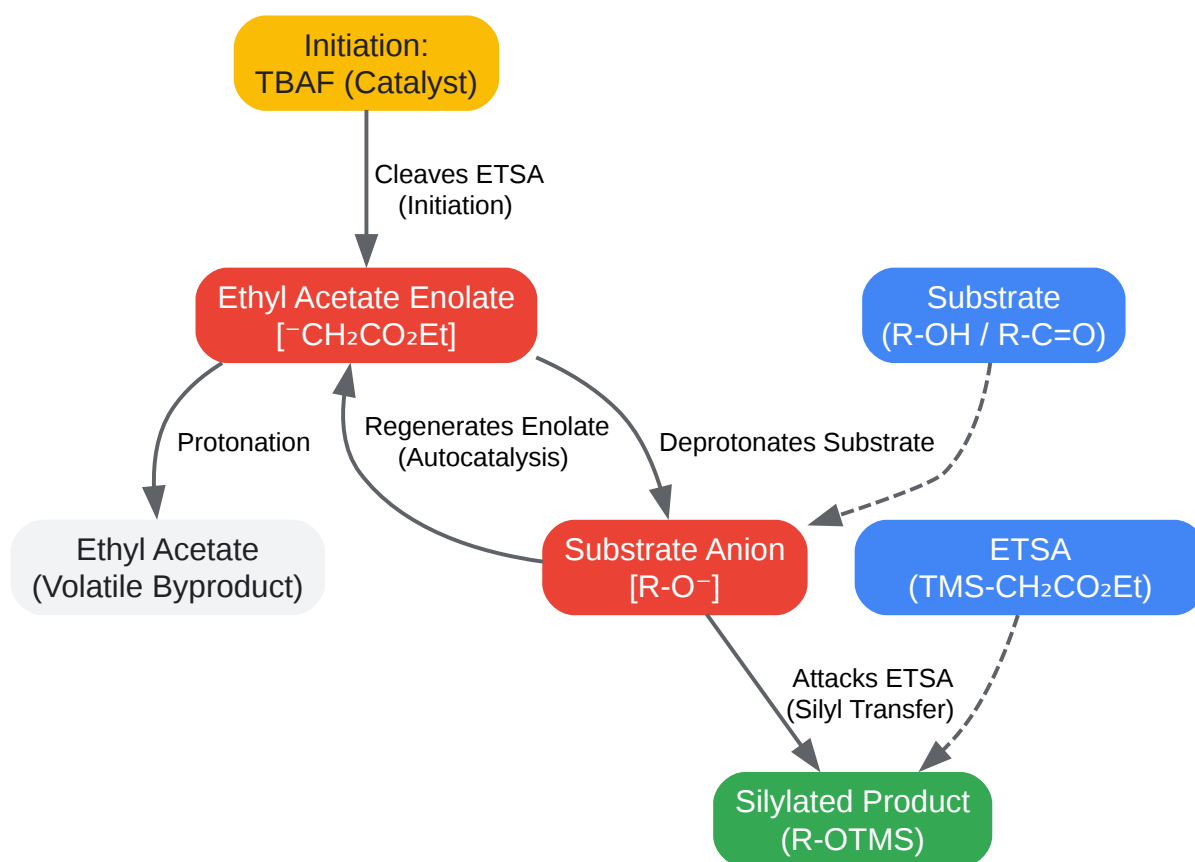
Initiation:
TBAF (Catalyst)

Cleaves ETSA
(Initiation)

Ethyl Acetate Enolate
[$^{-}CH_2CO_2Et$]

Substrate
(R-OH / R-C=O)

Protonation

Regenerates Enolate
(Autocatalysis)

Deprotonates Substrate

Ethyl Acetate
(Volatile Byproduct)

Substrate Anion
[R-O$^{-}$]

ETSA
(TMS-$CH_2CO_2Et$)

Attacks ETSA
(Silyl Transfer)

Silylated Product
(R-OTMS)